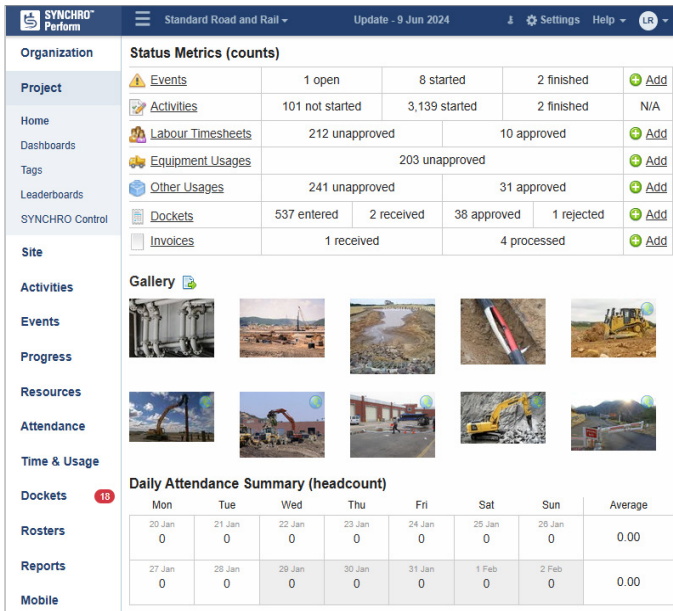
SYNCHRO™ Perform

Standard Road and Rail ▾

Update - 9 Jun 2024

Settings Help ▾ LR

Organization

Project

Home
Dashboards
Tags
Leaderboards
SYNCHRO Control

Site
Activities
Events
Progress
Resources
Attendance
Time & Usage
Dockets 18
Rosters
Reports
Mobile

Status Metrics (counts)

| | | | | |
|---|---|---|---|---|
| Events | 1 open | 8 started | 2 finished | Add |
| Activities | 101 not started | 3,139 started | 2 finished | N/A |
| Labour Timesheets | 212 unapproved | | 10 approved | Add |
| Equipment Usages | 203 unapproved | | | Add |
| Other Usages | 241 unapproved | | 31 approved | Add |
| Dockets | 537 entered | 2 received | 38 approved / 1 rejected | Add |
| Invoices | 1 received | | 4 processed | Add |

Gallery

Daily Attendance Summary (headcount)

| Mon | Tue | Wed | Thu | Fri | Sat | Sun | Average |
|---|---|---|---|---|---|---|---|
| 20 Jan 0 | 21 Jan 0 | 22 Jan 0 | 23 Jan 0 | 24 Jan 0 | 25 Jan 0 | 26 Jan 0 | 0.00 |
| 27 Jan 0 | 28 Jan 0 | 29 Jan 0 | 30 Jan 0 | 31 Jan 0 | 1 Feb 0 | 2 Feb 0 | 0.00 |